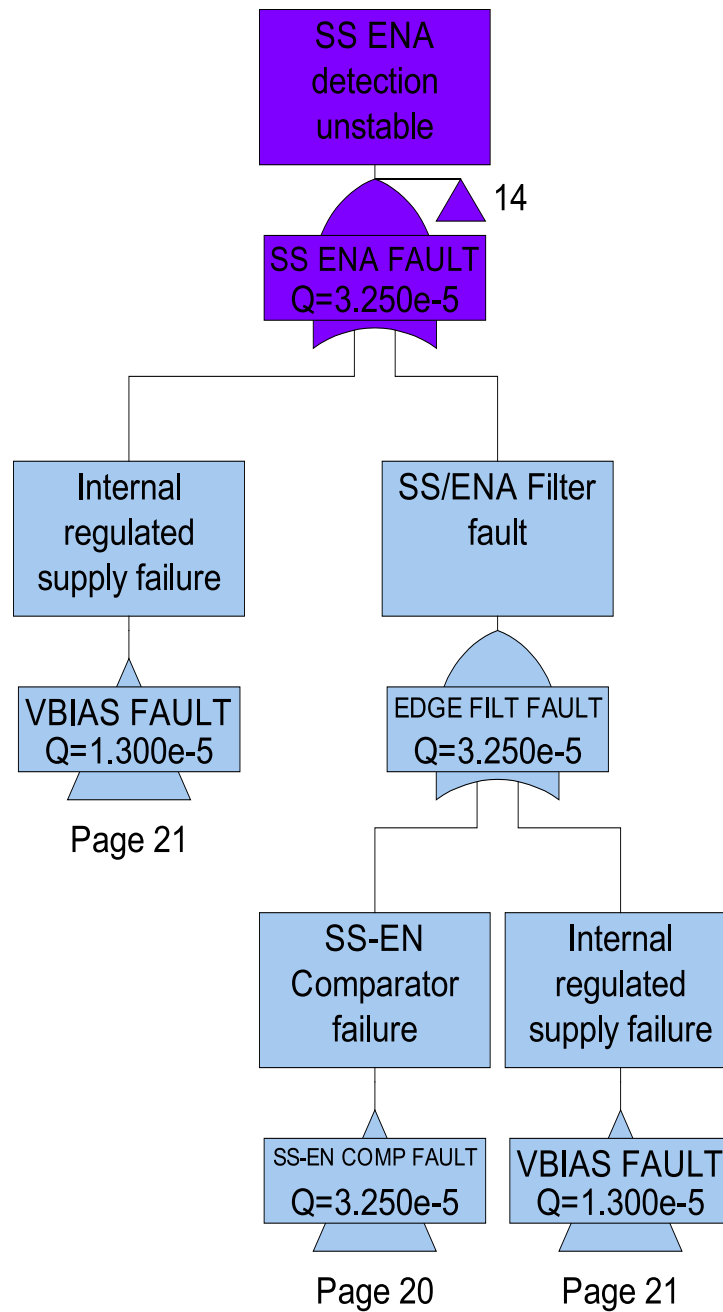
SS ENA detection unstable

14

SS ENA FAULT
Q=3.250e-5

Internal regulated supply failure

VBIAS FAULT
Q=1.300e-5

Page 21

SS/ENA Filter fault

EDGE FILT FAULT
Q=3.250e-5

SS-EN Comparator failure

SS-EN COMP FAULT
Q=3.250e-5

Page 20

Internal regulated supply failure

VBIAS FAULT
Q=1.300e-5

Page 21